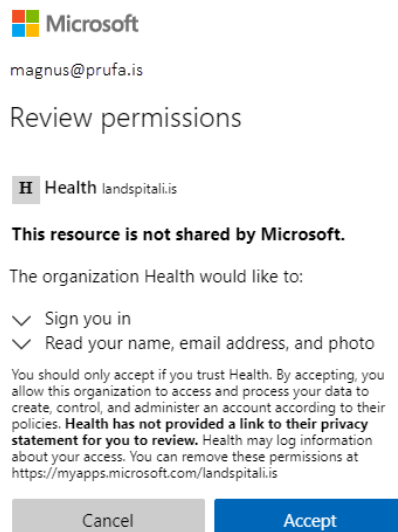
Microsoft

magnus@prufa.is

Review permissions

H Health landspitali.is

This resource is not shared by Microsoft.

The organization Health would like to:

Sign you in

Read your name, email address, and photo

You should only accept if you trust Health. By accepting, you allow this organization to access and process your data to create, control, and administer an account according to their policies. Health has not provided a link to their privacy statement for you to review. Health may log information about your access. You can remove these permissions at https://myapps.microsoft.com/landspitali.is

Cancel

Accept